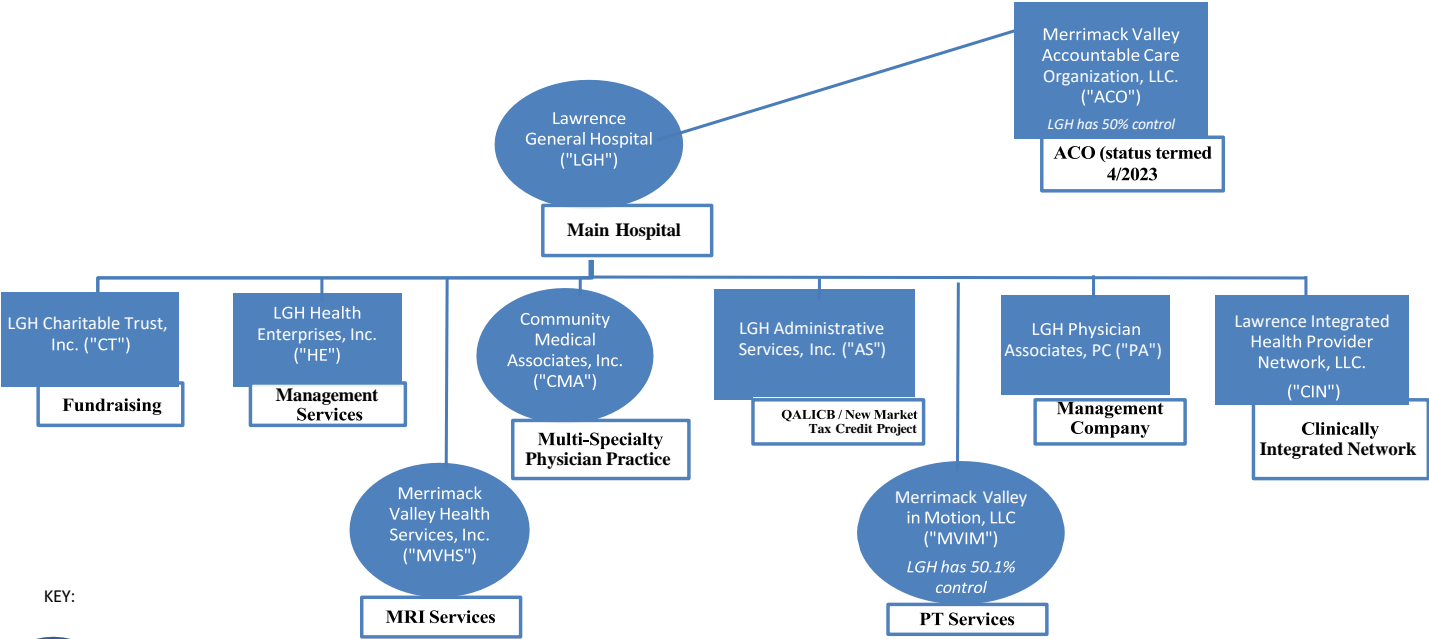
Merrimack Valley Accountable Care Organization, LLC. ("ACO")
LGH has 50% control

ACO (status termed 4/2023

Lawrence General Hospital ("LGH")

Main Hospital

LGH Charitable Trust, Inc. ("CT")

Fundraising

LGH Health Enterprises, Inc. ("HE")

Management Services

Community Medical Associates, Inc. ("CMA")

Multi-Specialty Physician Practice

LGH Administrative Services, Inc. ("AS")

QALICB / New Market Tax Credit Project

LGH Physician Associates, PC ("PA")

Management Company

Lawrence Integrated Health Provider Network, LLC. ("CIN")

Clinically Integrated Network

Merrimack Valley Health Services, Inc. ("MVHS")

MRI Services

Merrimack Valley in Motion, LLC ("MVIM")
LGH has 50.1% control

PT Services

KEY: